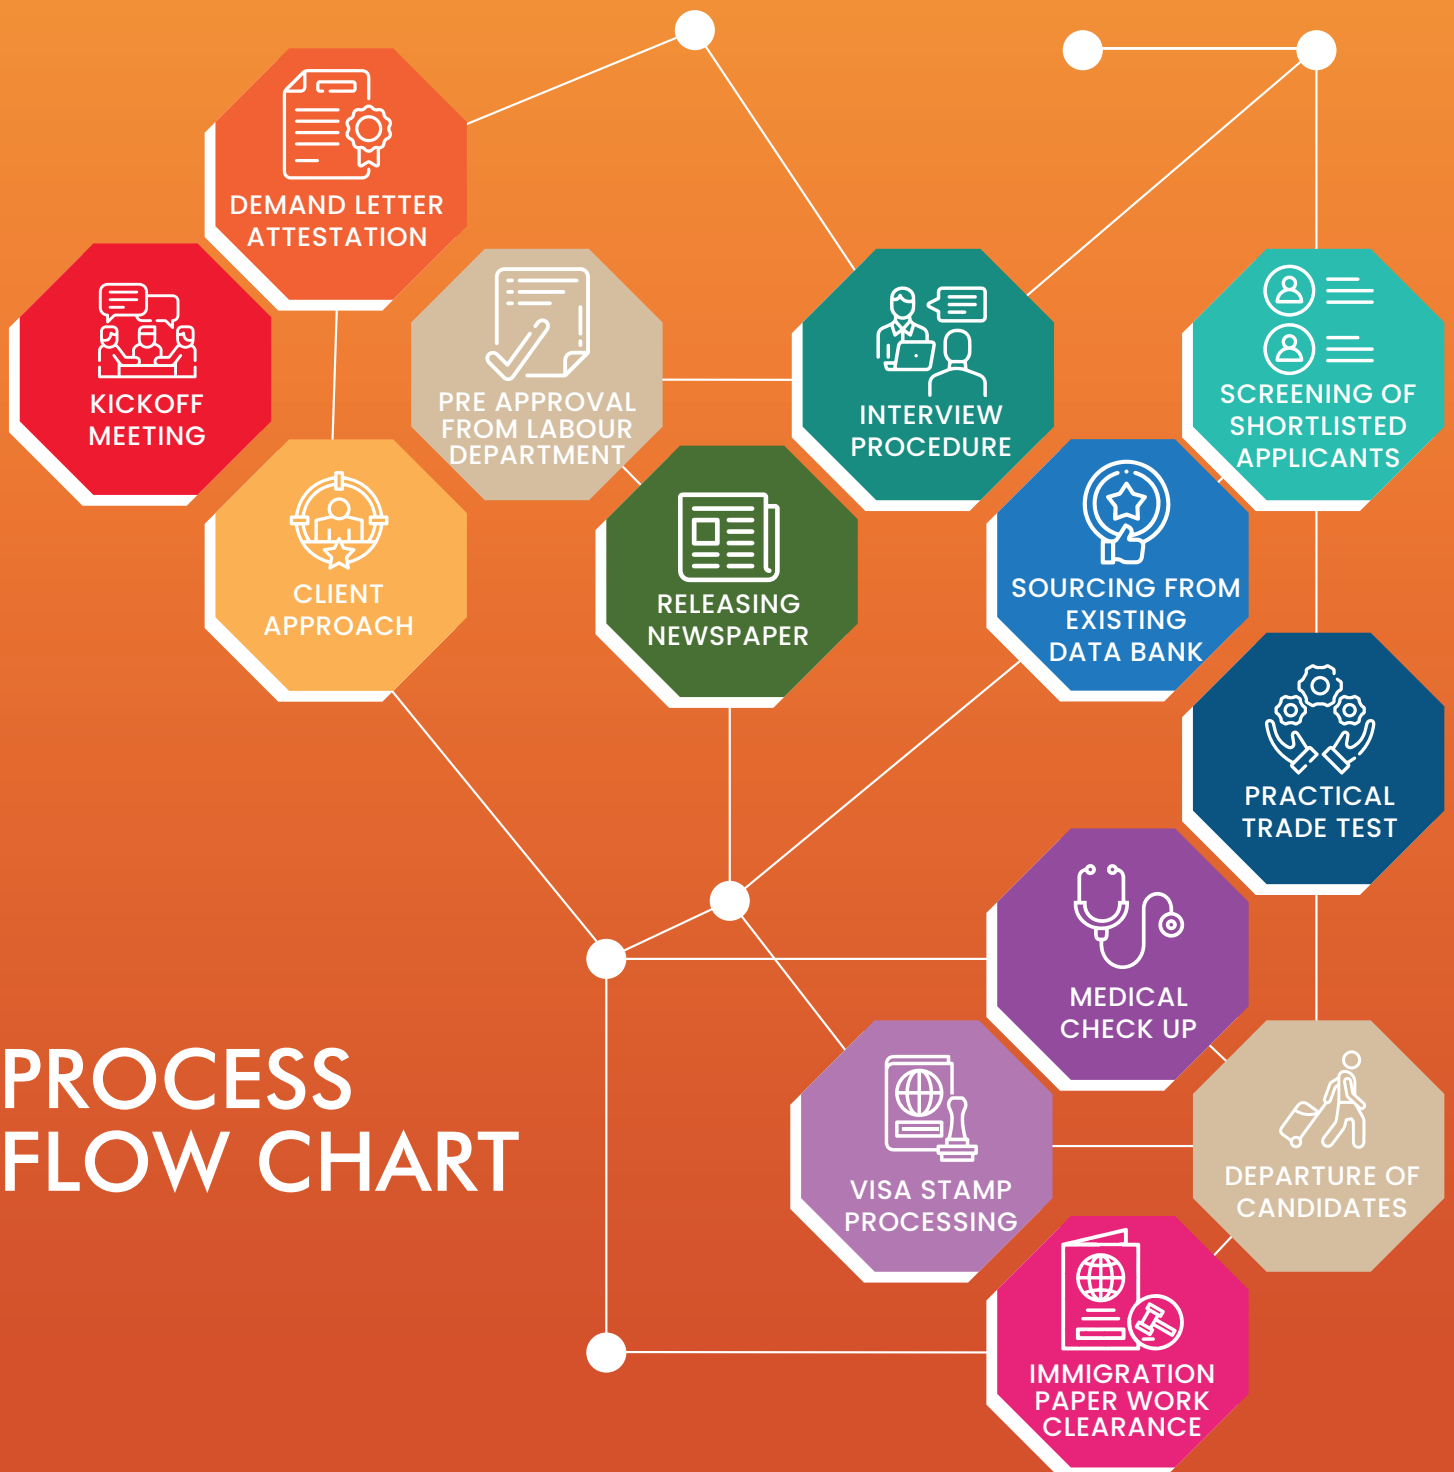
DEMAND LETTER ATTESTATION

KICKOFF MEETING

PRE APPROVAL FROM LABOUR DEPARTMENT

INTERVIEW PROCEDURE

SCREENING OF SHORTLISTED APPLICANTS

CLIENT APPROACH

RELEASING NEWSPAPER

SOURCING FROM EXISTING DATA BANK

PRACTICAL TRADE TEST

MEDICAL CHECK UP

PROCESS FLOW CHART

VISA STAMP PROCESSING

DEPARTURE OF CANDIDATES

IMMIGRATION PAPER WORK CLEARANCE